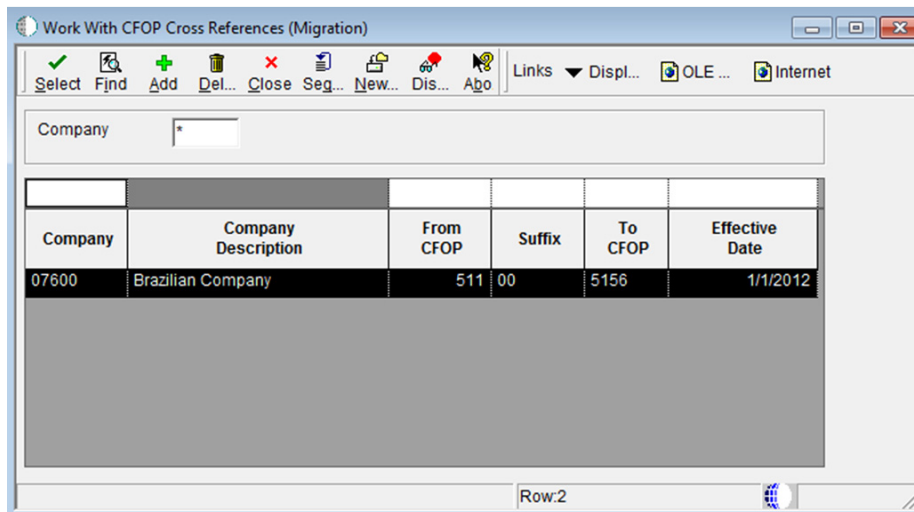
Work With CFOP Cross References (Migration)

Select Find Add Del... Close Seg... New... Dis... Abo Links Displ... OLE ... Internet

Company *

| Company | Company Description | From CFOP | Suffix | To CFOP | Effective Date |
|---|---|---|---|---|---|
| 07600 | Brazilian Company | 511 | 00 | 5156 | 1/1/2012 |

Row:2